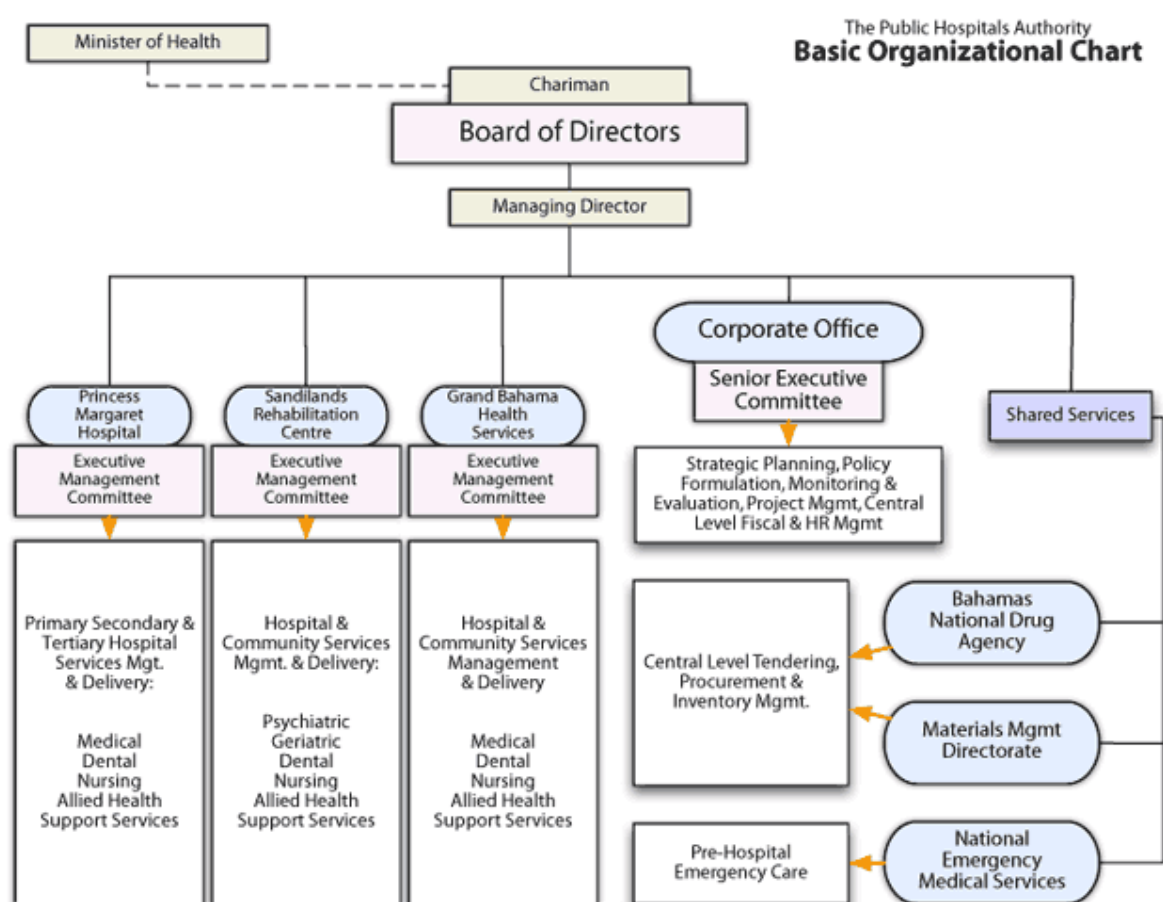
The Public Hospitals Authority
Basic Organizational Chart

Minister of Health

Chariman

Board of Directors

Managing Director

Princess Margaret Hospital

Executive Management Committee

Primary Secondary & Tertiary Hospital Services Mgt. & Delivery:

Medical
Dental
Nursing
Allied Health
Support Services

Sandilands Rehabilitation Centre

Executive Management Committee

Hospital & Community Services Mgmt. & Delivery:

Psychiatric
Geriatric
Dental
Nursing
Allied Health
Support Services

Grand Bahama Health Services

Executive Management Committee

Hospital & Community Services Management & Delivery

Medical
Dental
Nursing
Allied Health
Support Services

Corporate Office

Senior Executive Committee

Strategic Planning, Policy Formulation, Monitoring & Evaluation, Project Mgmt, Central Level Fiscal & HR Mgmt

Shared Services

Central Level Tendering, Procurement & Inventory Mgmt.

Bahamas National Drug Agency

Materials Mgmt Directorate

Pre-Hospital Emergency Care

National Emergency Medical Services